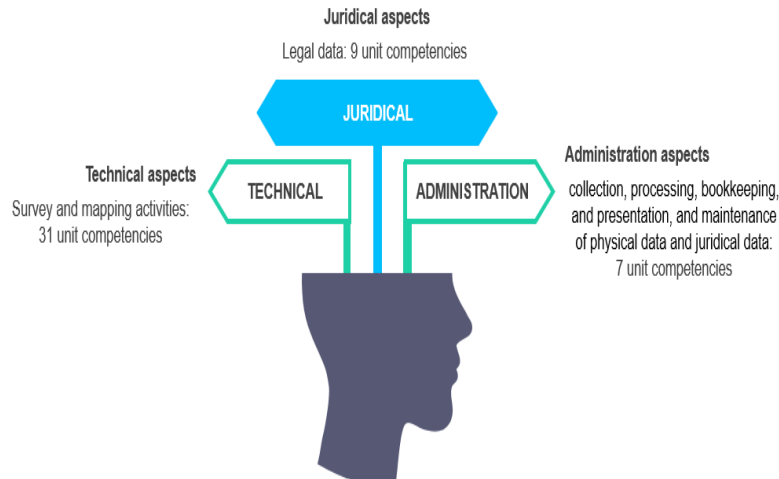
Juridical aspects

Legal data: 9 unit competencies

JURIDICAL

Technical aspects

Survey and mapping activities: 31 unit competencies

TECHNICAL

ADMINISTRATION

Administration aspects

collection, processing, bookkeeping, and presentation, and maintenance of physical data and juridical data: 7 unit competencies